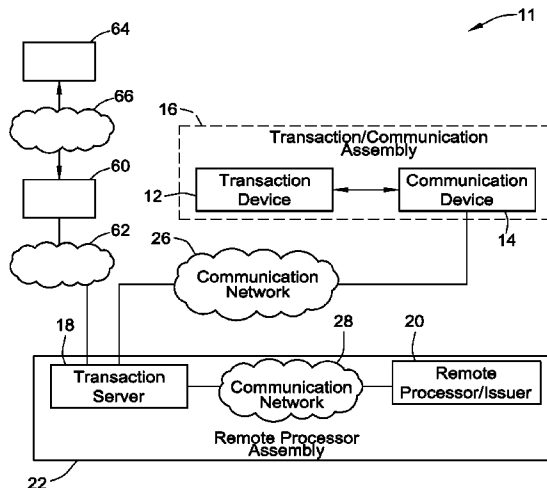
11

64

66

16

Transaction/Communication Assembly

60

12

Transaction Device

Communication Device

14

62

26

Communication Network

18

28

20

Transaction Server

Communication Network

Remote Processor/Issuer

Remote Processor Assembly

22